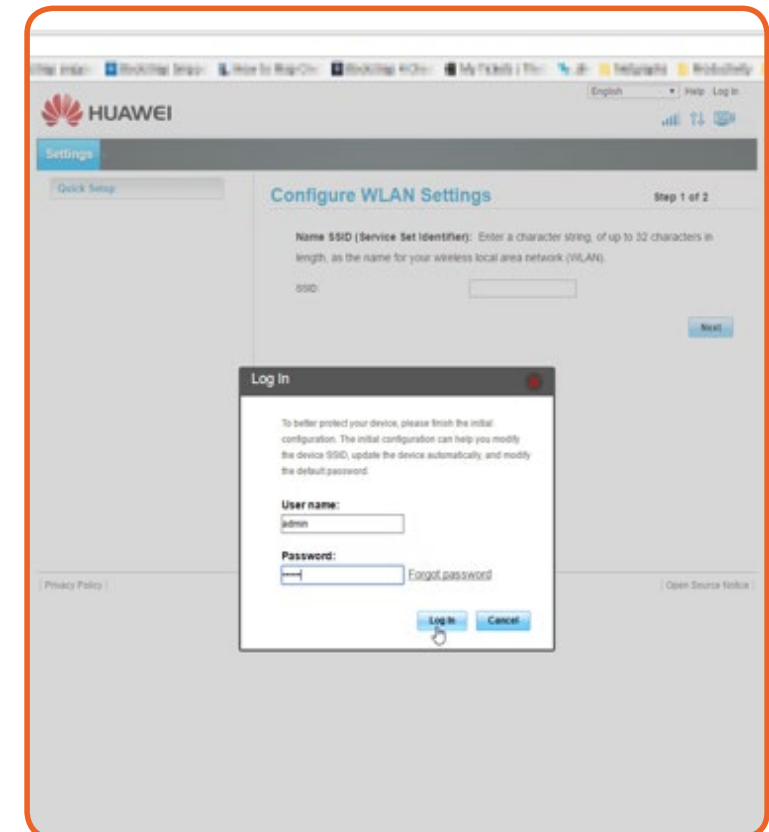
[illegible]

English Help Log In

HUAWEI

Settings

Quick Setup

Configure WLAN Settings

Step 1 of 2

Name SSID (Service Set Identifier): Enter a character string, of up to 32 characters in length, as the name for your wireless local area network (WLAN).

SSID:

Next

Log In

To better protect your device, please finish the initial configuration. The initial configuration can help you modify the device SSID, update the device automatically, and modify the default password.

User name:

admin

Password:

•••••

Forgot password

Log In

Cancel

Privacy Policy

Open Source Notice